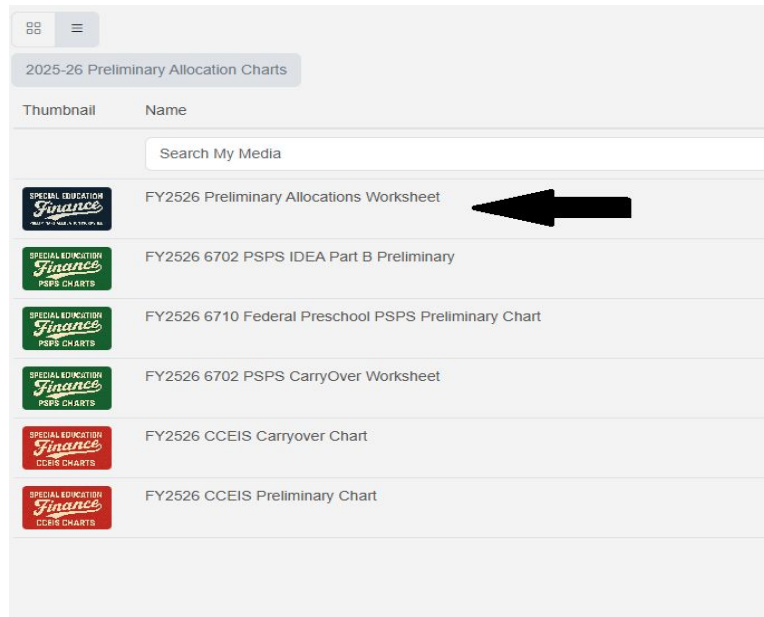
2025-26 Preliminary Allocation Charts

| Thumbnail | Name |
|---|---|
| | Search My Media |
| SPECIAL EDUCATION Finance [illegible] | FY2526 Preliminary Allocations Worksheet |
| SPECIAL EDUCATION Finance PSPS CHARTS | FY2526 6702 PSPS IDEA Part B Preliminary |
| SPECIAL EDUCATION Finance PSPS CHARTS | FY2526 6710 Federal Preschool PSPS Preliminary Chart |
| SPECIAL EDUCATION Finance PSPS CHARTS | FY2526 6702 PSPS CarryOver Worksheet |
| SPECIAL EDUCATION Finance CCEIS CHARTS | FY2526 CCEIS Carryover Chart |
| SPECIAL EDUCATION Finance CCEIS CHARTS | FY2526 CCEIS Preliminary Chart |